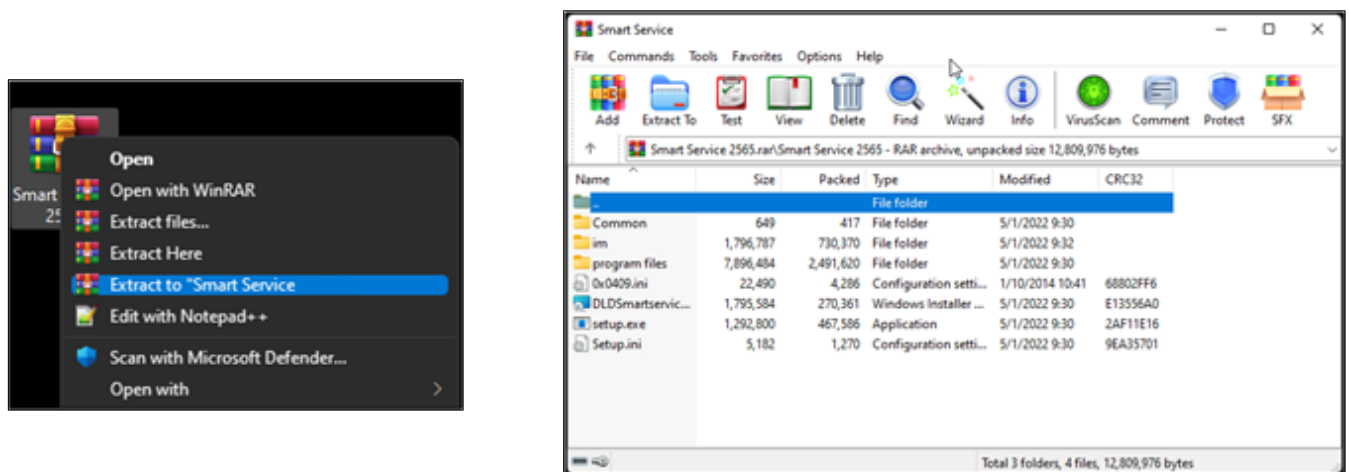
Smart 25

Open
Open with WinRAR
Extract files...
Extract Here
Extract to "Smart Service
Edit with Notepad++
Scan with Microsoft Defender...
Open with

Smart Service

File Commands Tools Favorites Options Help

Add Extract To Test View Delete Find Wizard Info VirusScan Comment Protect SFX

Smart Service 2565.rar\Smart Service 2565 - RAR archive, unpacked size 12,809,976 bytes

| Name | Size | Packed | Type | Modified | CRC32 |
|---|---|---|---|---|---|
| .. | | | File folder | | |
| Common | 649 | 417 | File folder | 5/1/2022 9:30 | |
| im | 1,796,787 | 730,370 | File folder | 5/1/2022 9:32 | |
| program files | 7,896,484 | 2,491,620 | File folder | 5/1/2022 9:30 | |
| 0x0409.ini | 22,490 | 4,286 | Configuration setti... | 1/10/2014 10:41 | 68802FF6 |
| DLDSmartservic... | 1,795,584 | 270,361 | Windows Installer ... | 5/1/2022 9:30 | E13556A0 |
| setup.exe | 1,292,800 | 467,586 | Application | 5/1/2022 9:30 | 2AF11E16 |
| Setup.ini | 5,182 | 1,270 | Configuration setti... | 5/1/2022 9:30 | 9EA35701 |

Total 3 folders, 4 files, 12,809,976 bytes